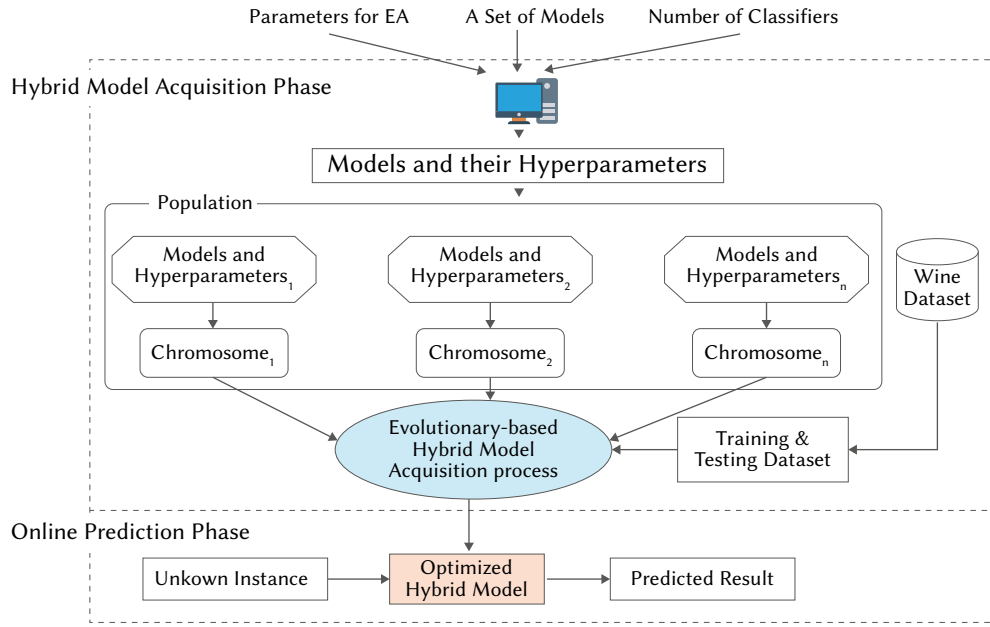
Parameters for EA
A Set of Models
Number of Classifiers

Hybrid Model Acquisition Phase

Models and their Hyperparameters

Population

Models and Hyperparameters$_1$
Models and Hyperparameters$_2$
Models and Hyperparameters$_n$

Wine Dataset

Chromosome$_1$
Chromosome$_2$
Chromosome$_n$

Evolutionary-based Hybrid Model Acquisition process

Training & Testing Dataset

Online Prediction Phase

Unkown Instance
Optimized Hybrid Model
Predicted Result